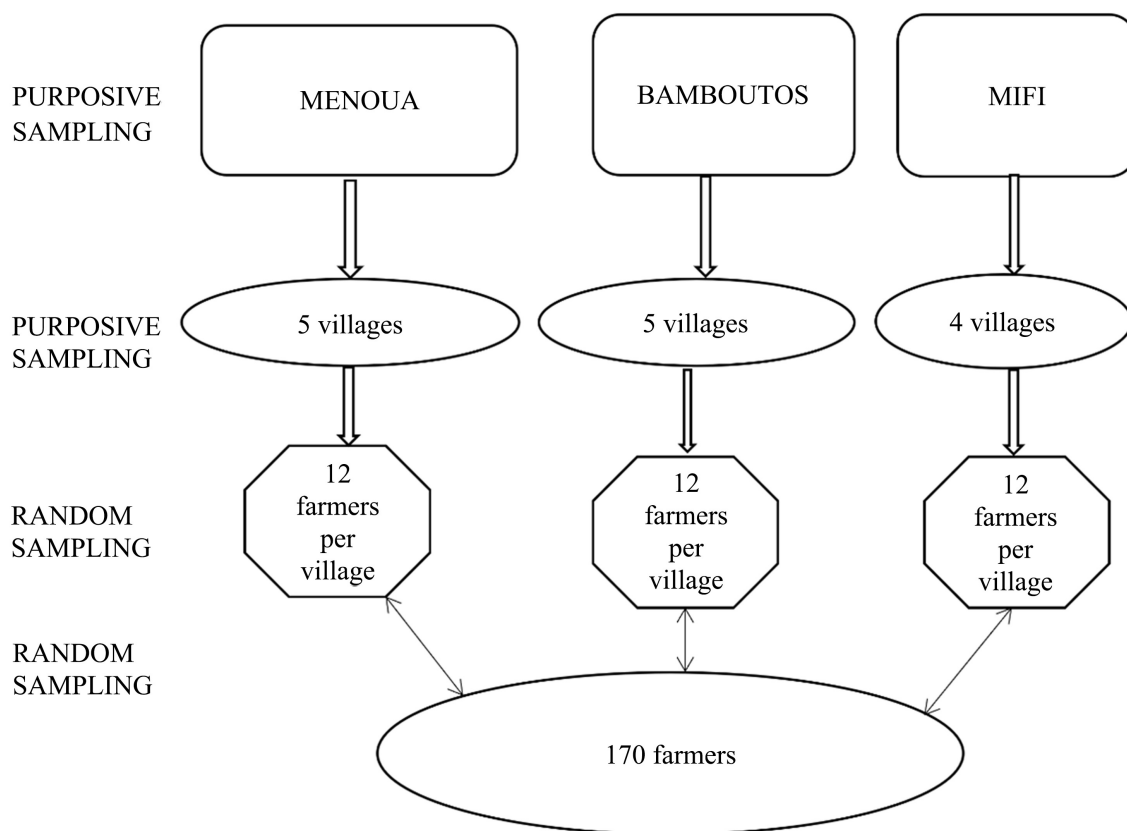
PURPOSIVE SAMPLING

MENOUA

BAMBOUTOS

MIFI

PURPOSIVE SAMPLING

5 villages

5 villages

4 villages

RANDOM SAMPLING

12 farmers per village

12 farmers per village

12 farmers per village

RANDOM SAMPLING

170 farmers